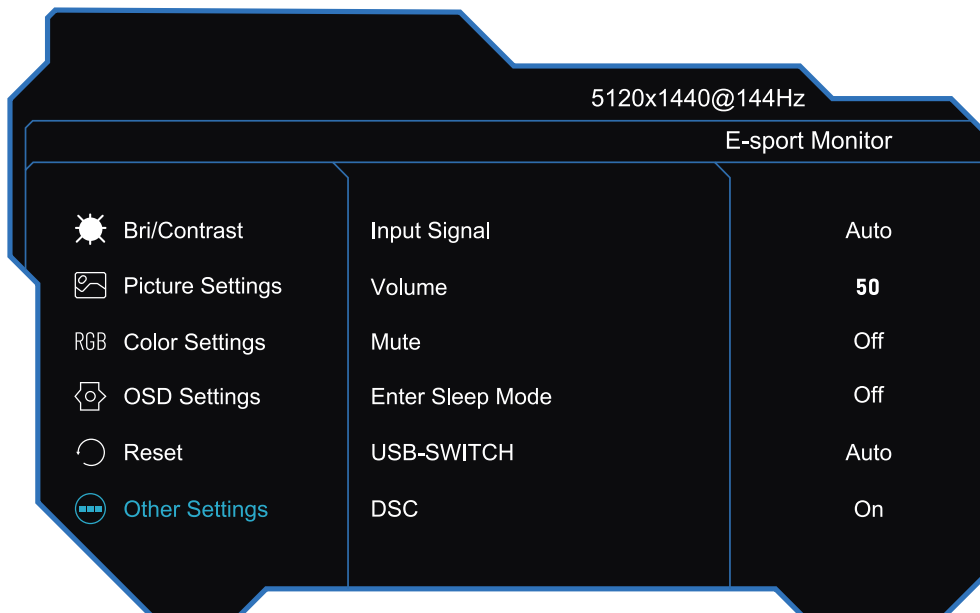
5120x1440@144Hz

E-sport Monitor

Bri/Contrast
Picture Settings
RGB Color Settings
OSD Settings
Reset
Other Settings

| Input Signal | Auto |
|---|---|
| Volume | 50 |
| Mute | Off |
| Enter Sleep Mode | Off |
| USB-SWITCH | Auto |
| DSC | On |